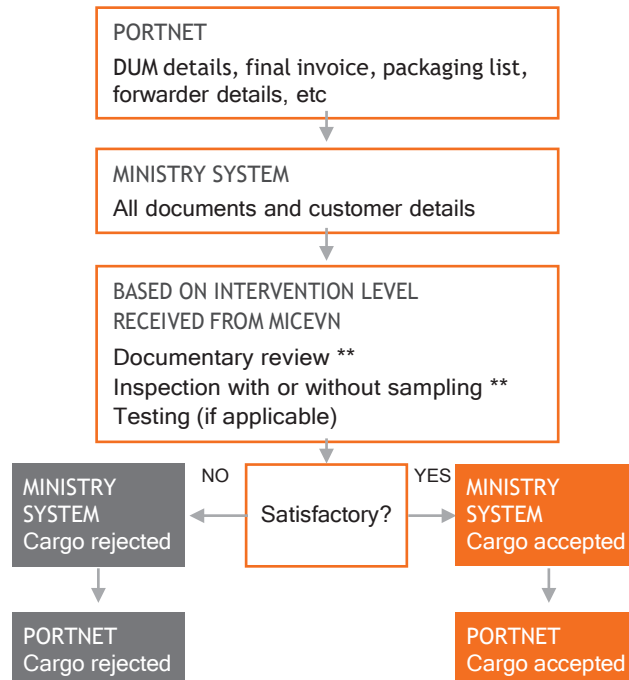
PORTNET
DUM details, final invoice, packaging list, forwarder details, etc

MINISTRY SYSTEM
All documents and customer details

BASED ON INTERVENTION LEVEL RECEIVED FROM MICEVN
Documentary review **
Inspection with or without sampling **
Testing (if applicable)

Satisfactory?

NO

MINISTRY SYSTEM
Cargo rejected

PORTNET
Cargo rejected

YES

MINISTRY SYSTEM
Cargo accepted

PORTNET
Cargo accepted